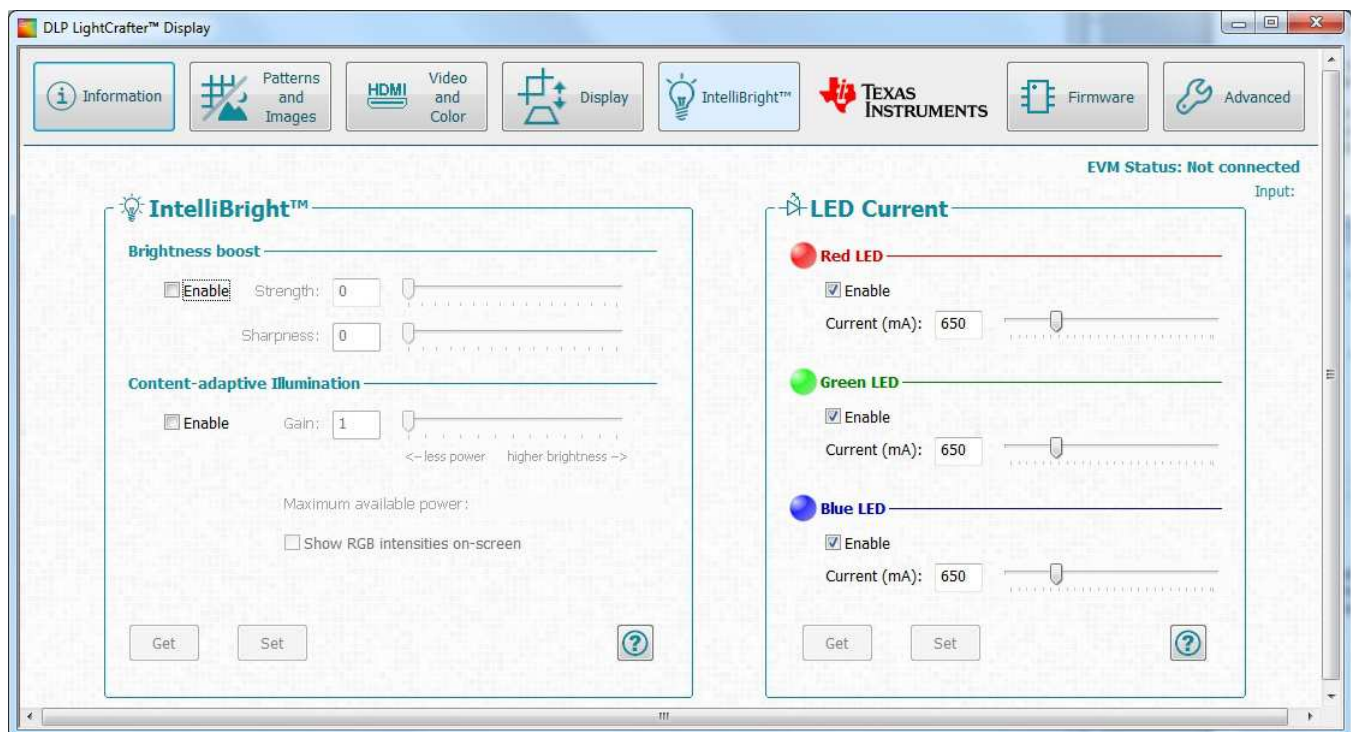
DLP LightCrafter™ Display

Information

Patterns and Images

HDMI

Video and Color

Display

IntelliBright™

TEXAS INSTRUMENTS

Firmware

Advanced

EVM Status: Not connected

Input:

IntelliBright™

Brightness boost

Enable Strength: 0

Sharpness: 0

Content-adaptive Illumination

Enable Gain: 1

<-- less power higher brightness -->

Maximum available power:

Show RGB intensities on-screen

Get Set ?

LED Current

Red LED

Enable

Current (mA): 650

Green LED

Enable

Current (mA): 650

Blue LED

Enable

Current (mA): 650

Get Set ?